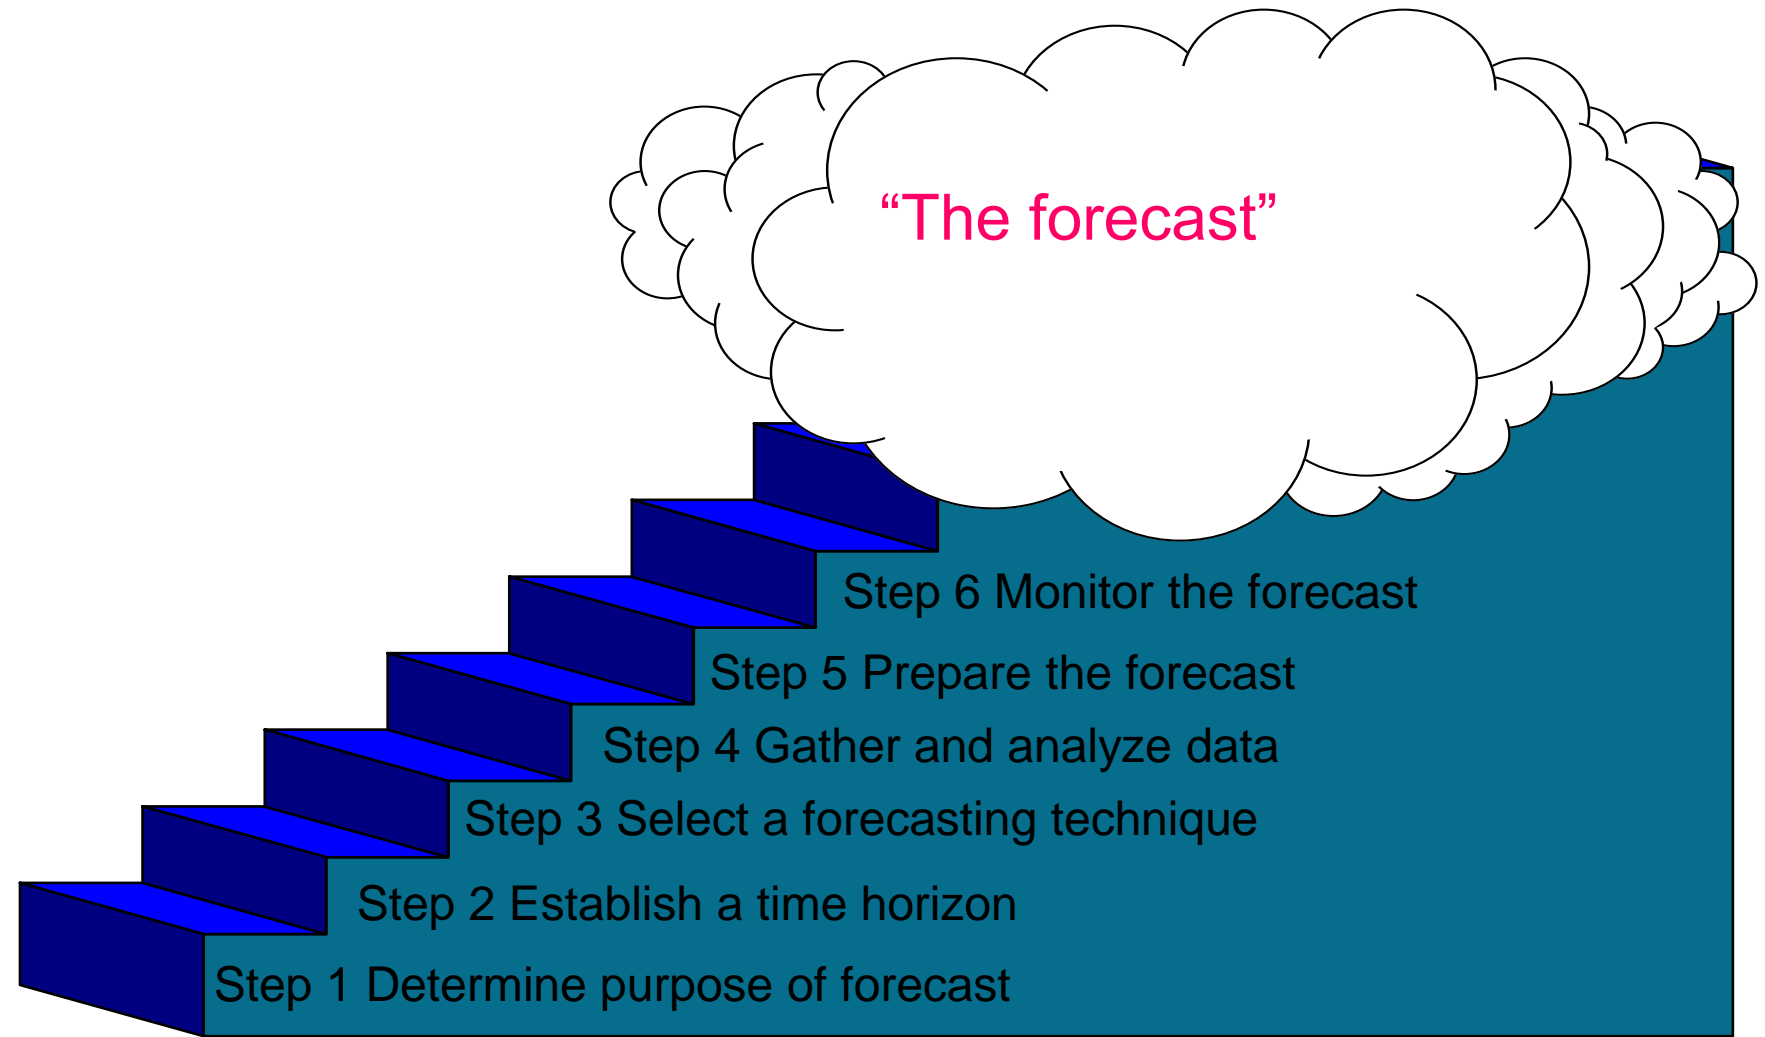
“The forecast”

Step 6 Monitor the forecast

Step 5 Prepare the forecast

Step 4 Gather and analyze data

Step 3 Select a forecasting technique

Step 2 Establish a time horizon

Step 1 Determine purpose of forecast